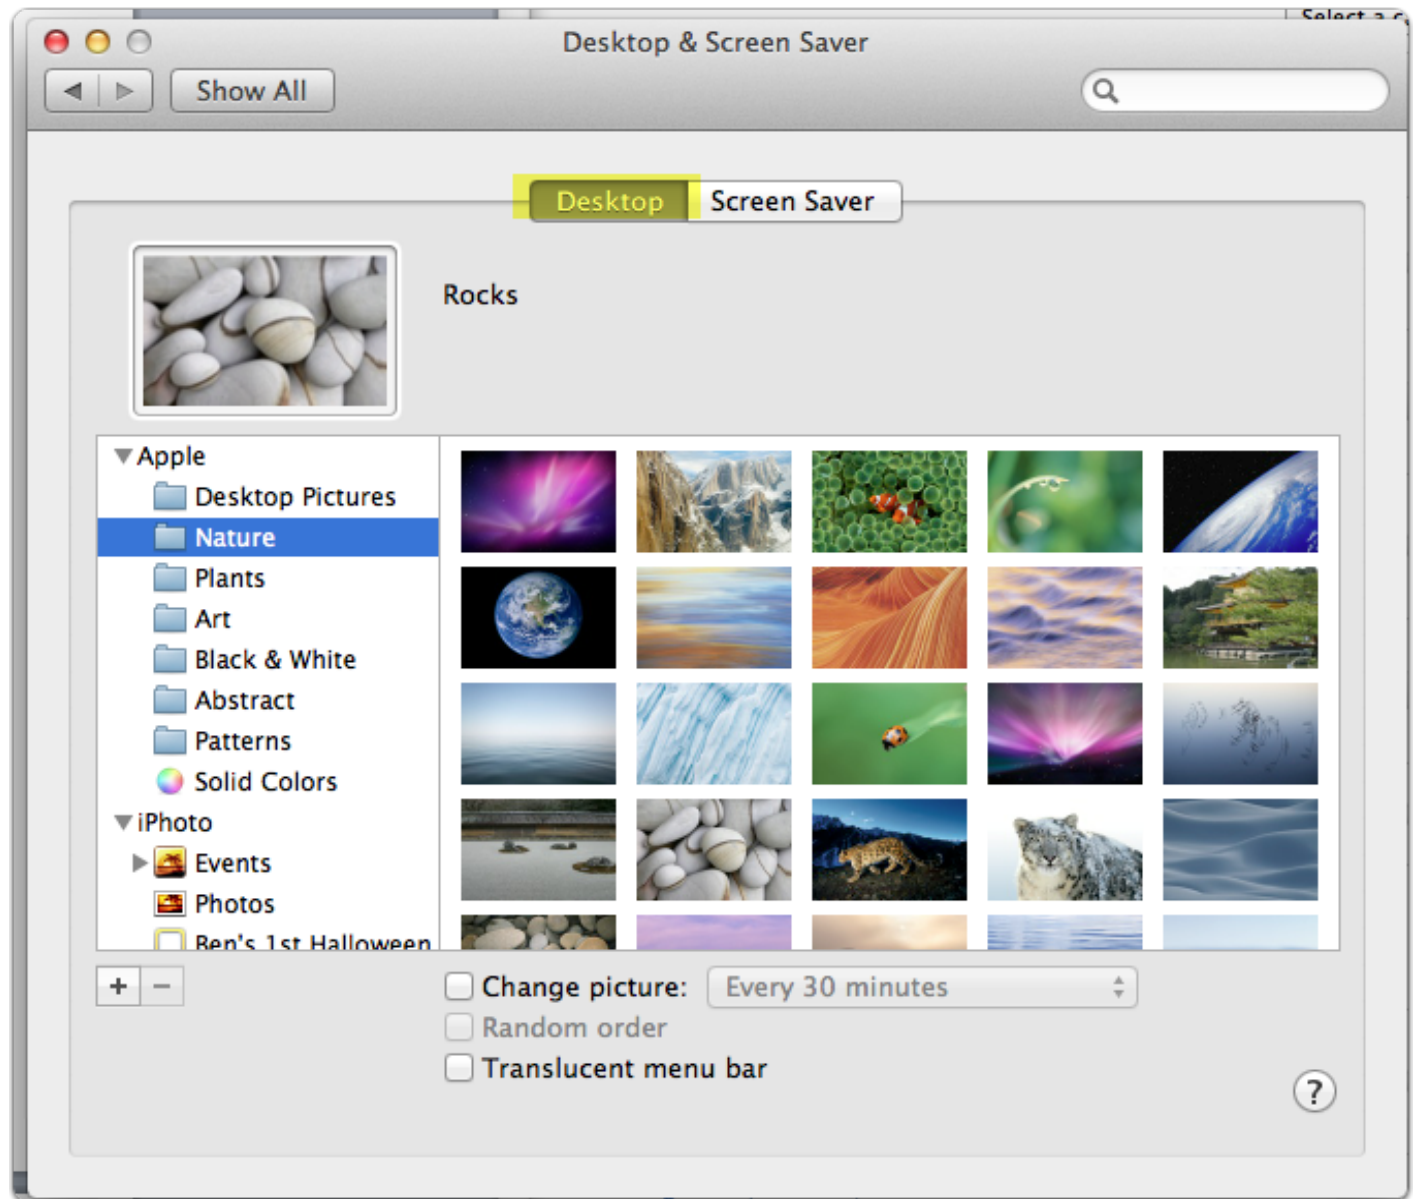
Select a c

Desktop & Screen Saver

Show All

Desktop

Screen Saver

Rocks

Apple

Desktop Pictures

Nature

Plants

Art

Black & White

Abstract

Patterns

Solid Colors

iPhoto

Events

Photos

Ben's 1st Halloween

+ −

Change picture:

Every 30 minutes

Random order

Translucent menu bar

?